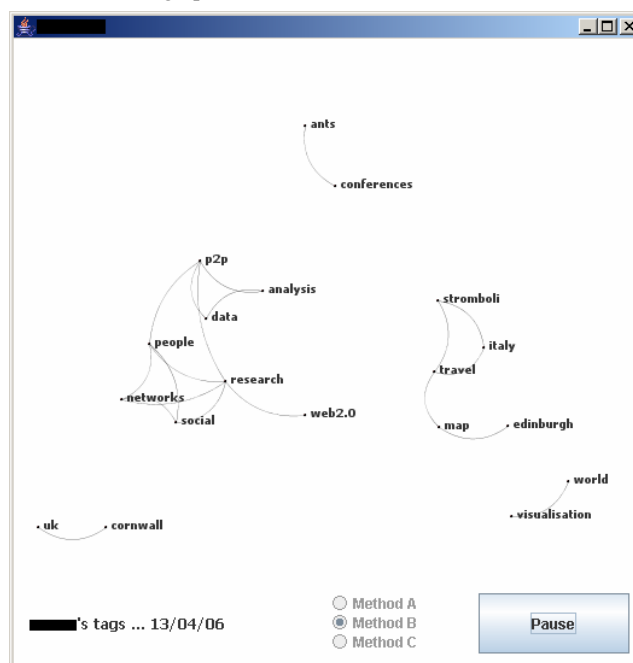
ants

conferences

p2p

analysis

data

people

research

networks

social

web2.0

stromboli

italy

travel

map

edinburgh

world

visualisation

uk

cornwall

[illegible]'s tags ... 13/04/06

Method A

Method B

Method C

Pause